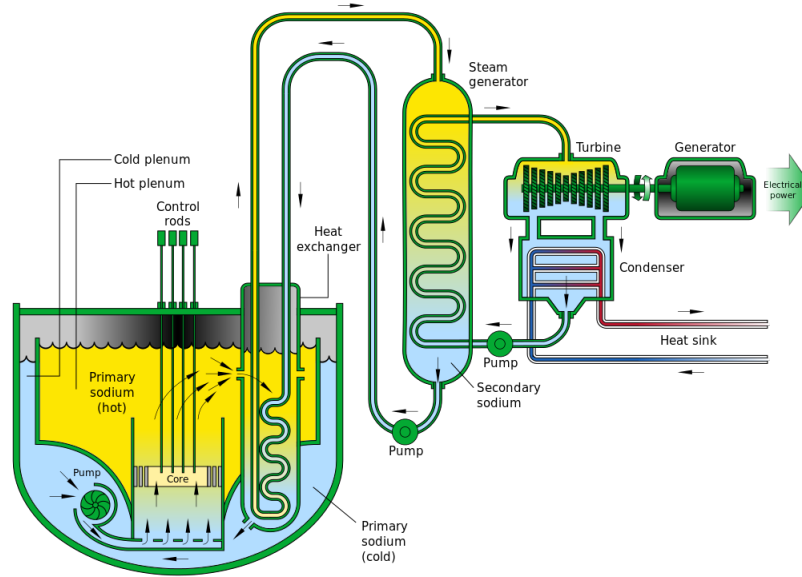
Steam generator

Turbine

Generator

Electrical power

Cold plenum

Hot plenum

Control rods

Heat exchanger

Condenser

Pump

Heat sink

Primary sodium (hot)

Secondary sodium

Pump

Pump

Core

Primary sodium (cold)